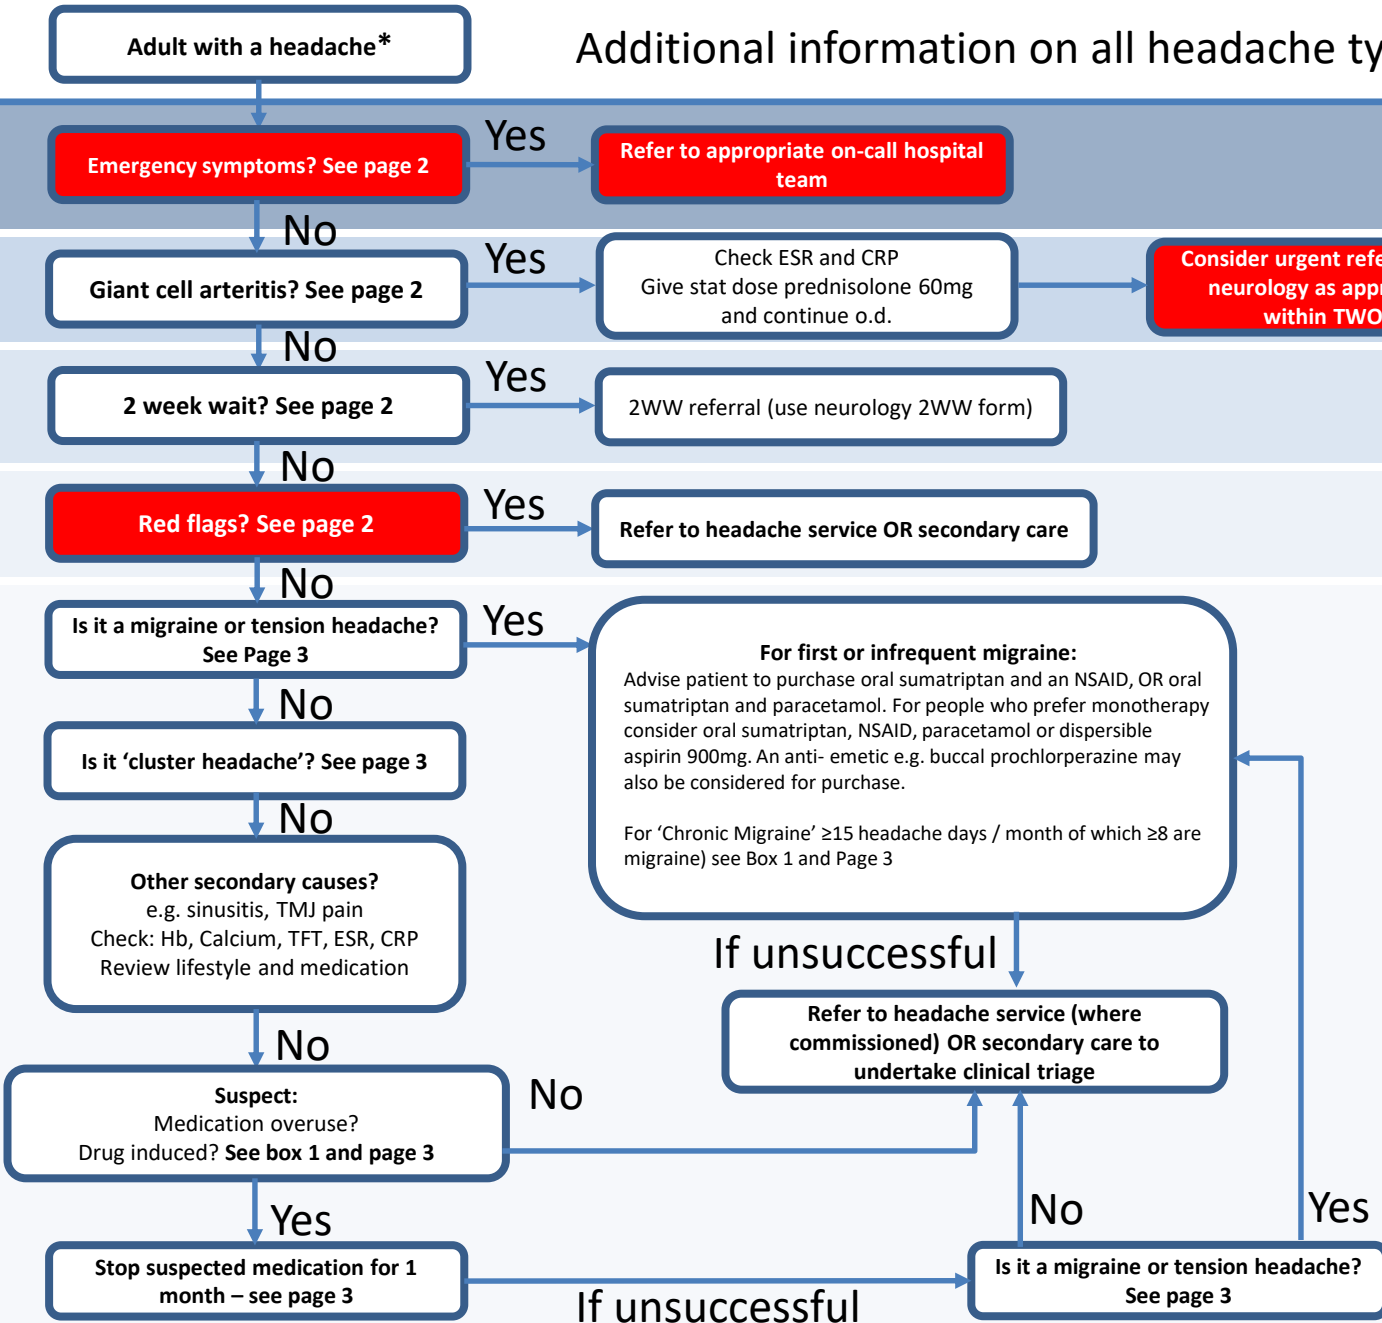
Adult with a headache*

Additional information on all headache ty

Emergency symptoms? See page 2

Yes

Refer to appropriate on-call hospital team

No

Giant cell arteritis? See page 2

Yes

Check ESR and CRP
Give stat dose prednisolone 60mg and continue o.d.

Consider urgent refe neurology as appr within TWO

No

2 week wait? See page 2

Yes

2WW referral (use neurology 2WW form)

No

Red flags? See page 2

Yes

Refer to headache service OR secondary care

No

Is it a migraine or tension headache? See Page 3

Yes

For first or infrequent migraine:
Advise patient to purchase oral sumatriptan and an NSAID, OR oral sumatriptan and paracetamol. For people who prefer monotherapy consider oral sumatriptan, NSAID, paracetamol or dispersible aspirin 900mg. An anti- emetic e.g. buccal prochlorperazine may also be considered for purchase.

For 'Chronic Migraine' ≥15 headache days / month of which ≥8 are migraine) see Box 1 and Page 3

No

Is it 'cluster headache'? See page 3

No

Other secondary causes?
e.g. sinusitis, TMJ pain
Check: Hb, Calcium, TFT, ESR, CRP
Review lifestyle and medication

If unsuccessful

Refer to headache service (where commissioned) OR secondary care to undertake clinical triage

No

Suspect:
Medication overuse?
Drug induced? See box 1 and page 3

No

No

Yes

Yes

Stop suspected medication for 1 month – see page 3

If unsuccessful

Is it a migraine or tension headache? See page 3